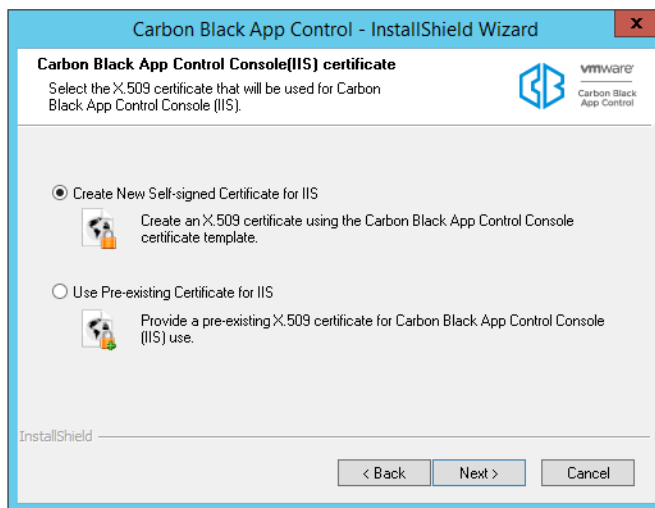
Carbon Black App Control - InstallShield Wizard

x

Carbon Black App Control Console(IIS) certificate

Select the X.509 certificate that will be used for Carbon Black App Control Console (IIS).

vmware

Carbon Black App Control

Create New Self-signed Certificate for IIS

Create an X.509 certificate using the Carbon Black App Control Console certificate template.

Use Pre-existing Certificate for IIS

Provide a pre-existing X.509 certificate for Carbon Black App Control Console (IIS) use.

InstallShield

< Back

Next >

Cancel